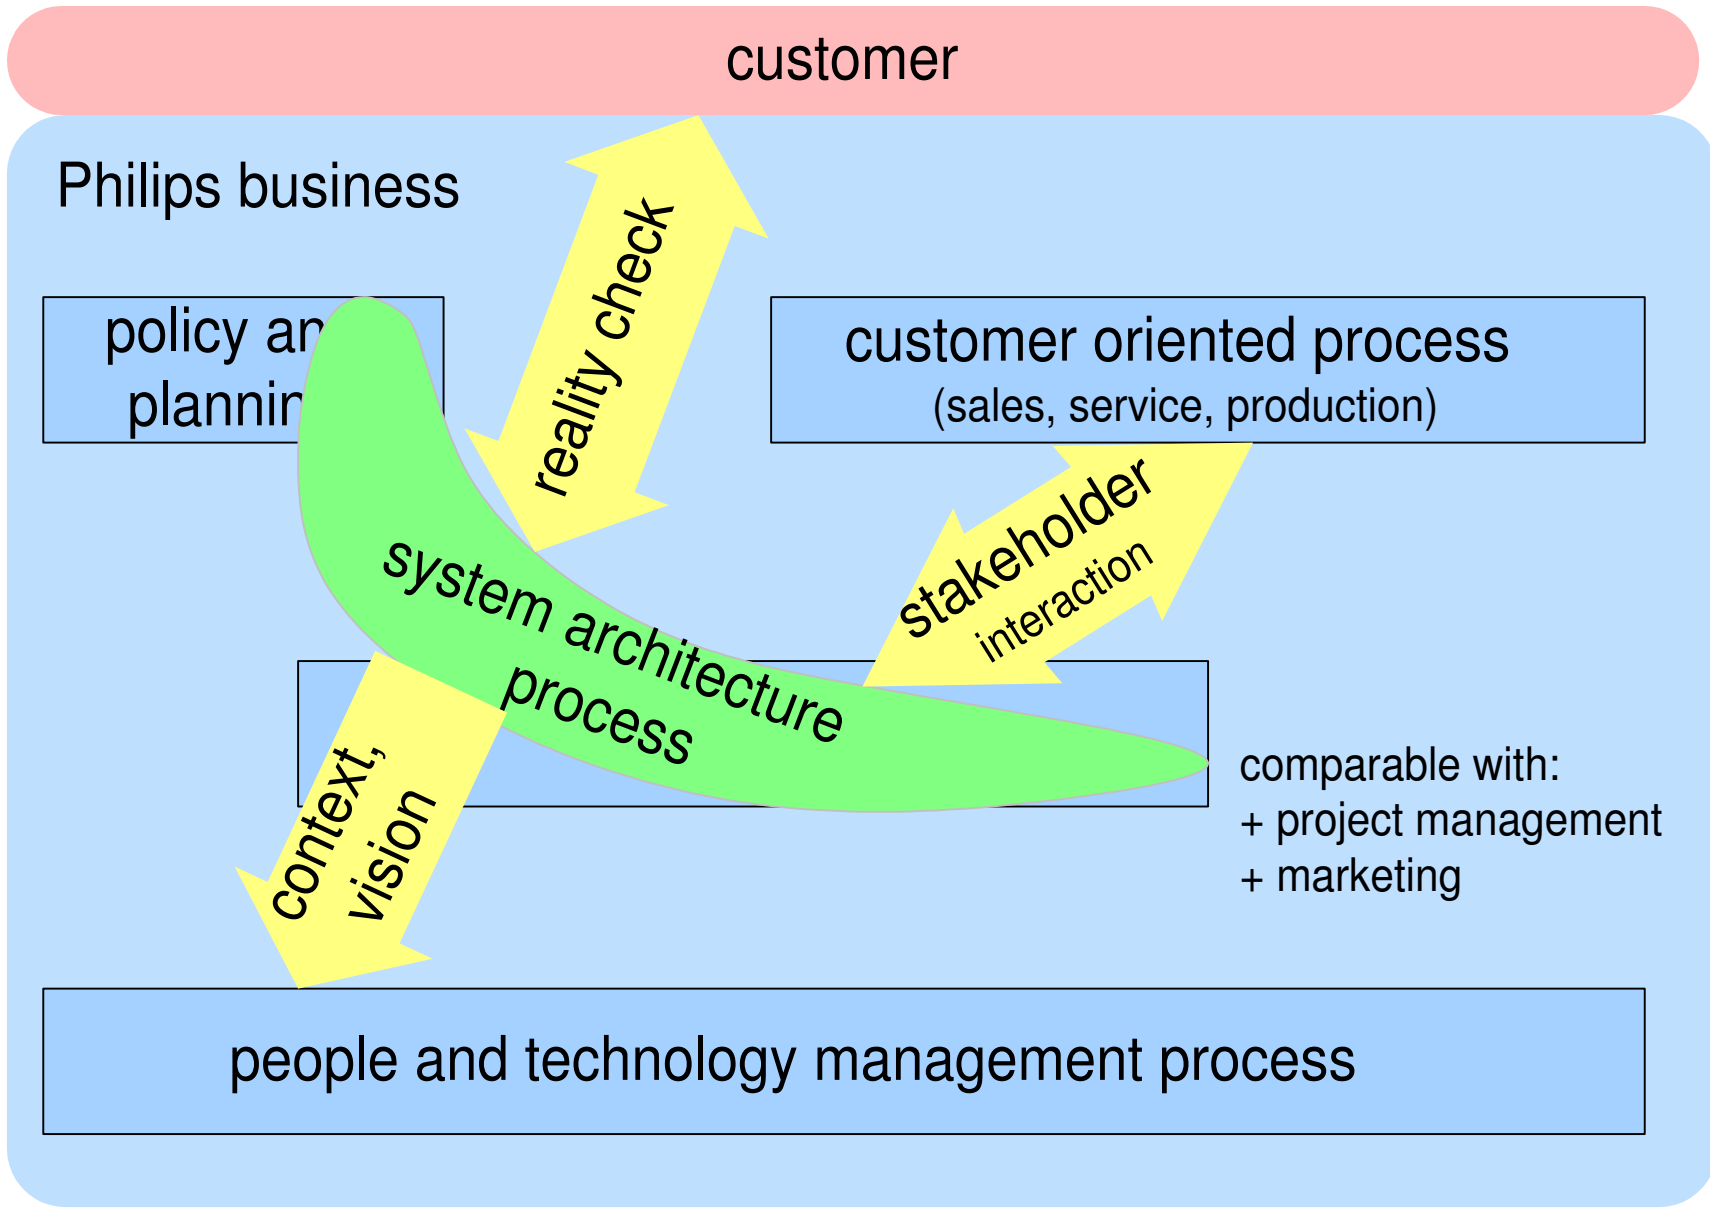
customer

Philips business

policy an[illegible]
plannin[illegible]

reality check

customer oriented process
(sales, service, production)

system architecture
process

stakeholder
interaction

context,
vision

comparable with:
+ project management
+ marketing

people and technology management process